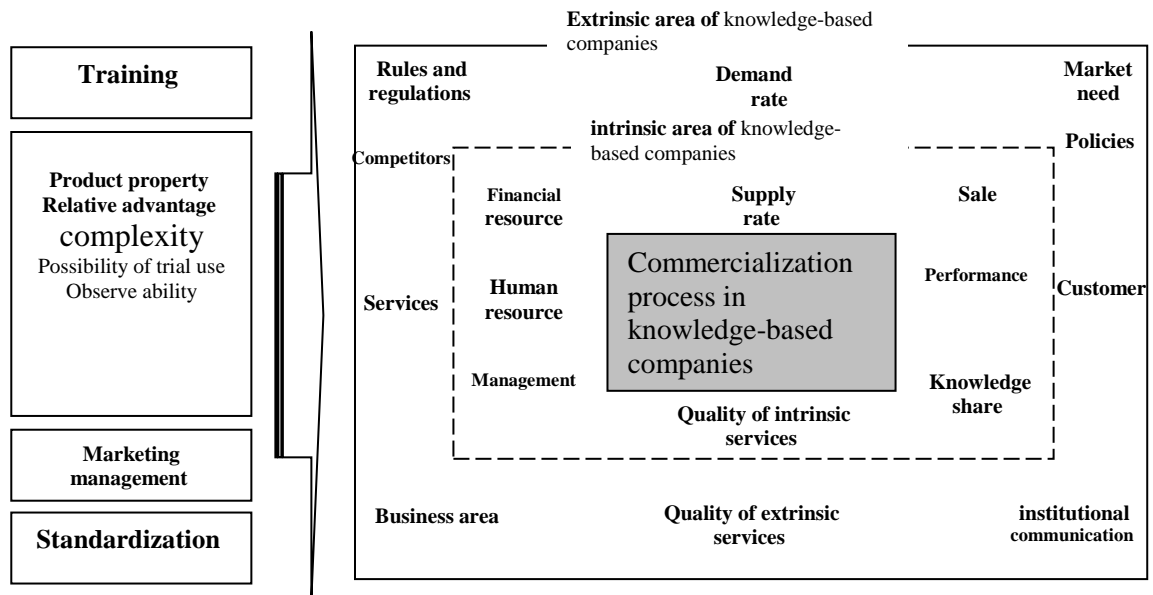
Training

Product property
Relative advantage
complexity
Possibility of trial use
Observe ability

Marketing management

Standardization

Extrinsic area of knowledge-based companies

Rules and regulations

Demand rate

Market need

intrinsic area of knowledge-based companies

Competitors

Policies

Financial resource

Supply rate

Sale

Commercialization process in knowledge-based companies

Services

Human resource

Performance

Customer

Management

Knowledge share

Quality of intrinsic services

Business area

Quality of extrinsic services

institutional communication